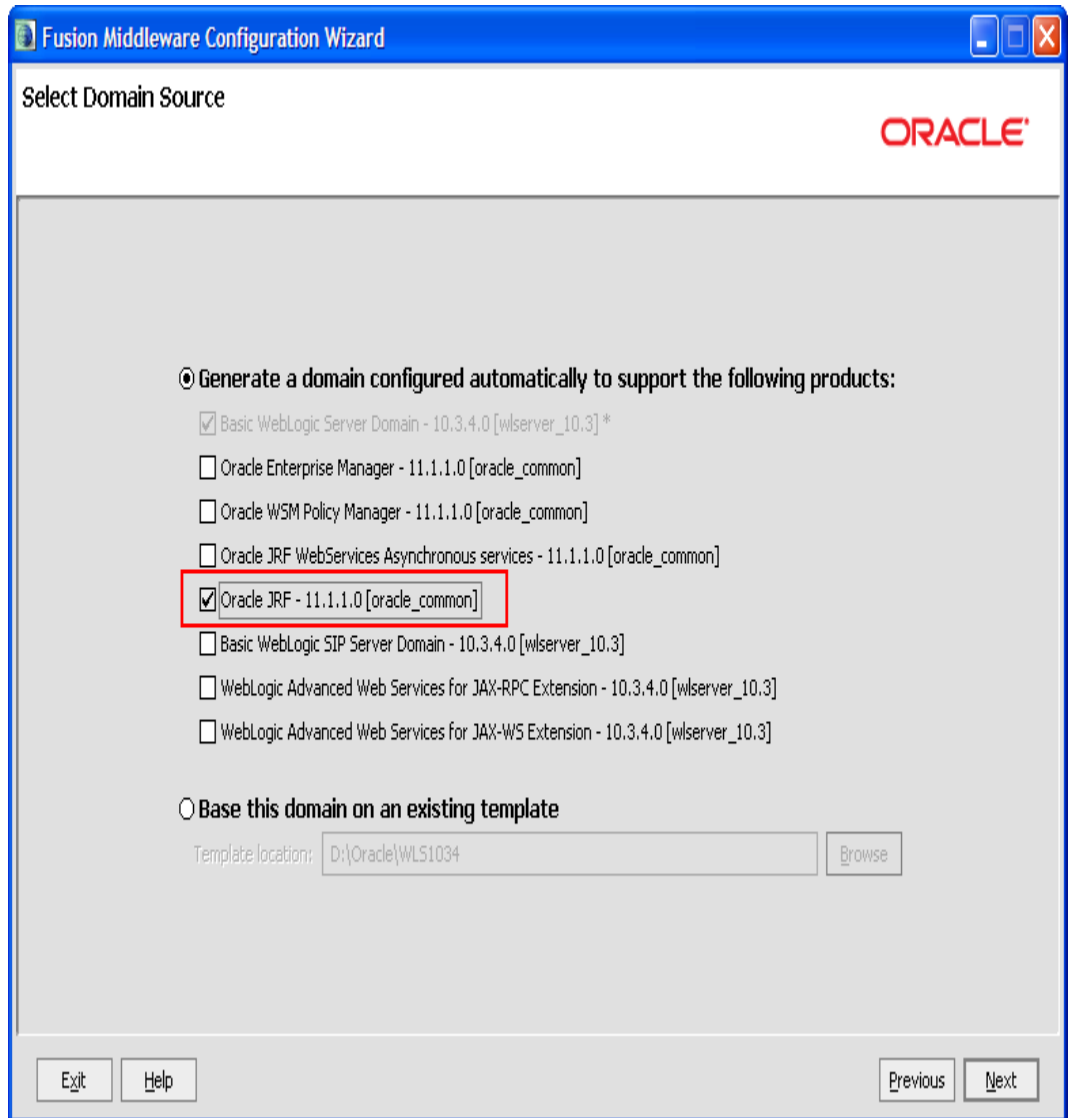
Fusion Middleware Configuration Wizard

Select Domain Source

ORACLE

Generate a domain configured automatically to support the following products:

Basic WebLogic Server Domain - 10.3.4.0 [wlserver_10.3] *

Oracle Enterprise Manager - 11.1.1.0 [oracle_common]

Oracle WSM Policy Manager - 11.1.1.0 [oracle_common]

Oracle JRF WebServices Asynchronous services - 11.1.1.0 [oracle_common]

Oracle JRF - 11.1.1.0 [oracle_common]

Basic WebLogic SIP Server Domain - 10.3.4.0 [wlserver_10.3]

WebLogic Advanced Web Services for JAX-RPC Extension - 10.3.4.0 [wlserver_10.3]

WebLogic Advanced Web Services for JAX-WS Extension - 10.3.4.0 [wlserver_10.3]

Base this domain on an existing template

Template location: D:\Oracle\WLS1034

Browse

Exit

Help

Previous

Next